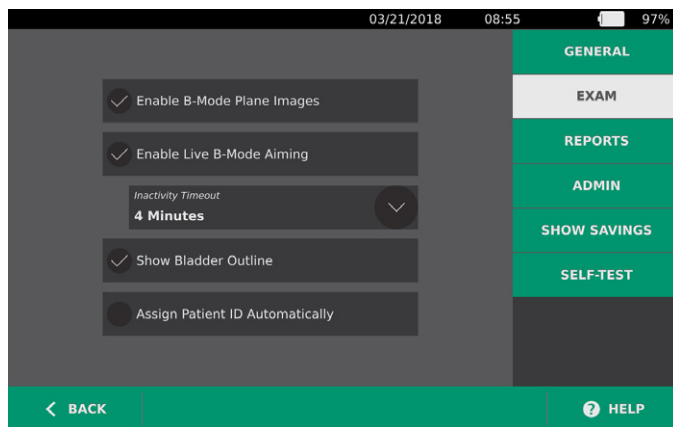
03/21/2018 08:55 97%

Enable B-Mode Plane Images

Enable Live B-Mode Aiming

Inactivity Timeout
4 Minutes

Show Bladder Outline

Assign Patient ID Automatically

GENERAL
EXAM
REPORTS
ADMIN
SHOW SAVINGS
SELF-TEST

BACK
HELP